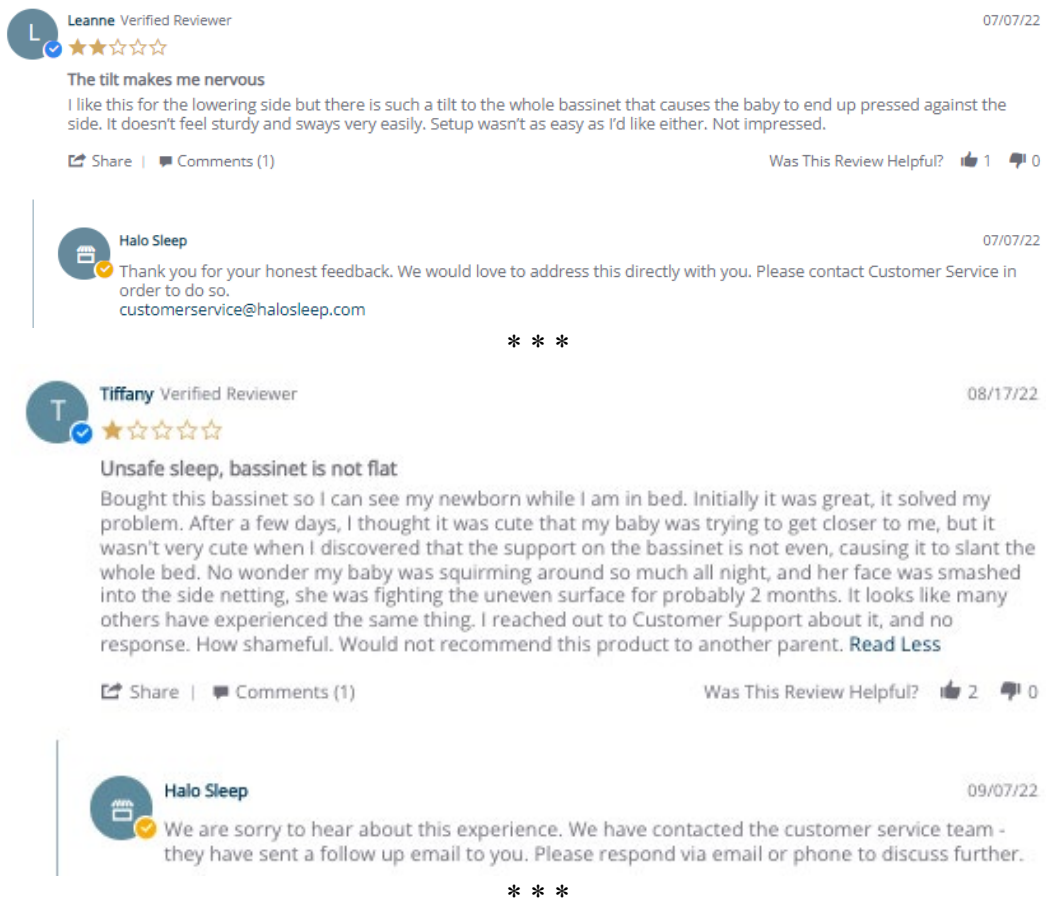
L

Leanne Verified Reviewer

07/07/22

The tilt makes me nervous

I like this for the lowering side but there is such a tilt to the whole bassinet that causes the baby to end up pressed against the side. It doesn't feel sturdy and sways very easily. Setup wasn't as easy as I'd like either. Not impressed.

Share | Comments (1)

Was This Review Helpful? 1 0

Halo Sleep

07/07/22

Thank you for your honest feedback. We would love to address this directly with you. Please contact Customer Service in order to do so.
customerservice@halosleep.com

* * *

T

Tiffany Verified Reviewer

08/17/22

Unsafe sleep, bassinet is not flat

Bought this bassinet so I can see my newborn while I am in bed. Initially it was great, it solved my problem. After a few days, I thought it was cute that my baby was trying to get closer to me, but it wasn't very cute when I discovered that the support on the bassinet is not even, causing it to slant the whole bed. No wonder my baby was squirming around so much all night, and her face was smashed into the side netting, she was fighting the uneven surface for probably 2 months. It looks like many others have experienced the same thing. I reached out to Customer Support about it, and no response. How shameful. Would not recommend this product to another parent. Read Less

Share | Comments (1)

Was This Review Helpful? 2 0

Halo Sleep

09/07/22

We are sorry to hear about this experience. We have contacted the customer service team - they have sent a follow up email to you. Please respond via email or phone to discuss further.

* * *